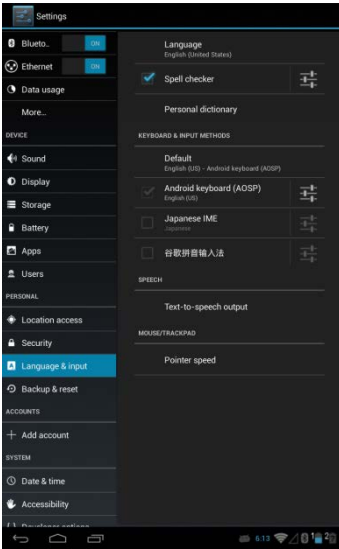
Settings

Blueto.. ON
Ethernet ON
Data usage
More...
DEVICE
Sound
Display
Storage
Battery
Apps
Users
PERSONAL
Location access
Security
Language & input
Backup & reset
ACCOUNTS
Add account
SYSTEM
Date & time
Accessibility
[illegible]

Language
English (United States)
Spell checker
Personal dictionary
KEYBOARD & INPUT METHODS
Default
English (US) - Android keyboard (AOSP)
Android keyboard (AOSP)
English (US)
Japanese IME
Japanese
谷歌拼音输入法
SPEECH
Text-to-speech output
MOUSE/TRACKPAD
Pointer speed

6:13